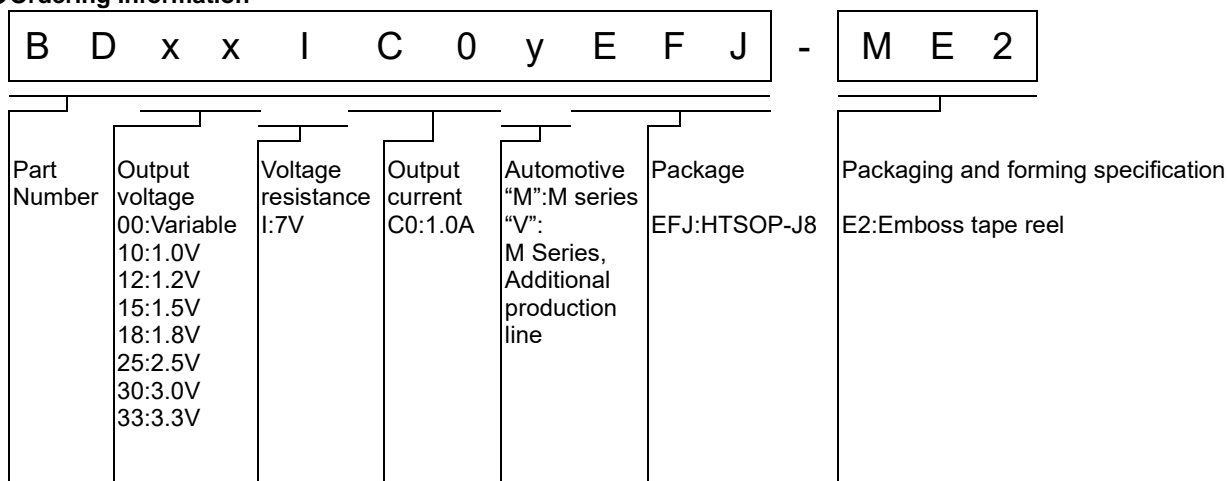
●Ordering Information

B D x x I C 0 y E F J - M E 2

| Part Number | Output voltage | Voltage resistance | Output current | Automotive | Package | Packaging and forming specification |
|---|---|---|---|---|---|---|
| | 00:Variable<br>10:1.0V<br>12:1.2V<br>15:1.5V<br>18:1.8V<br>25:2.5V<br>30:3.0V<br>33:3.3V | I:7V | C0:1.0A | "M":M series<br>"V": M Series, Additional production line | EFJ:HTSOP-J8 | E2:Emboss tape reel |